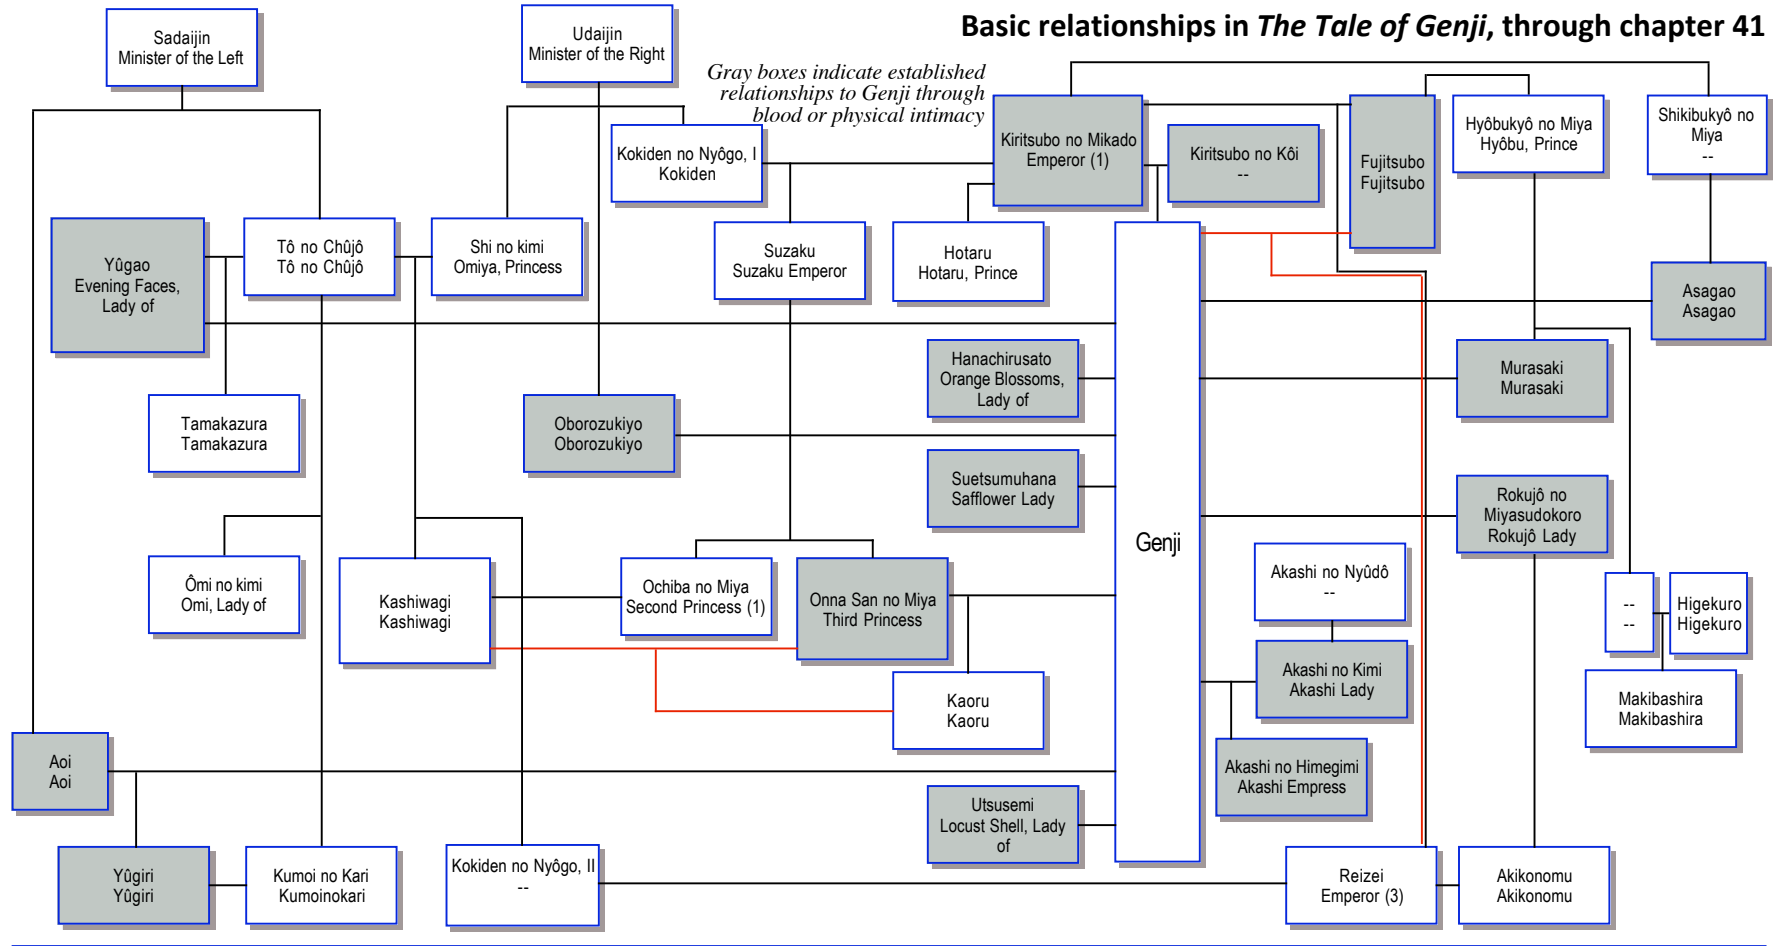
Basic relationships in *The Tale of Genji*, through chapter 41

Gray boxes indicate established relationships to Genji through blood or physical intimacy

Sadaijin
Minister of the Left

Udaijin
Minister of the Right

Kokiden no Nyôgo, I
Kokiden

Kiritsubo no Mikado
Emperor (1)

Kiritsubo no Kôi
--

Fujitsubo
Fujitsubo

Hyôbukyô no Miya
Hyôbu, Prince

Shikibukyô no Miya
--

Yûgao
Evening Faces, Lady of

Tô no Chûjô
Tô no Chûjô

Shi no kimi
Omiya, Princess

Suzaku
Suzaku Emperor

Hotaru
Hotaru, Prince

Asagao
Asagao

Hanachirusato
Orange Blossoms, Lady of

Murasaki
Murasaki

Tamakazura
Tamakazura

Oborozukiyo
Oborozukiyo

Suetsumuhana
Safflower Lady

Rokujô no Miyasudokoro
Rokujô Lady

Genji

Ômi no kimi
Omi, Lady of

Kashiwagi
Kashiwagi

Ochiba no Miya
Second Princess (1)

Onna San no Miya
Third Princess

Akashi no Nyûdô
--

--
--

Higekuro
Higekuro

Akashi no Kimi
Akashi Lady

Kaoru
Kaoru

Makibashira
Makibashira

Aoi
Aoi

Akashi no Himegimi
Akashi Empress

Utsusemi
Locust Shell, Lady of

Yûgiri
Yûgiri

Kumoi no Kari
Kumoinokari

Kokiden no Nyôgo, II
--

Reizei
Emperor (3)

Akikonomu
Akikonomu